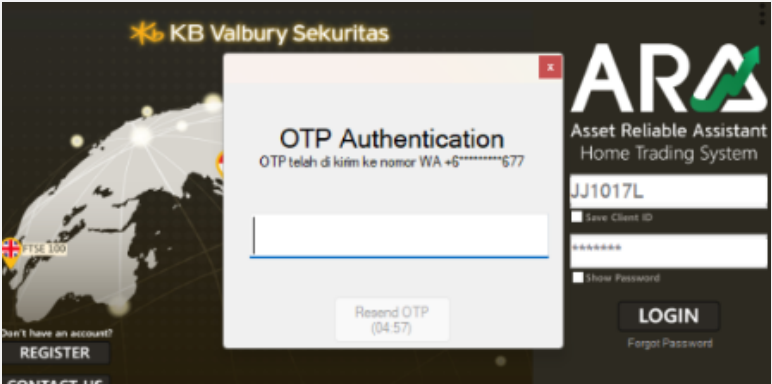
KB Valbury Sekuritas

x

OTP Authentication
OTP telah di kirim ke nomor WA +6*********677

Resend OTP
(04:57)

FTSE 100

Don't have an account?
REGISTER
CONTACT US

ARA
Asset Reliable Assistant
Home Trading System

JJ1017L
Save Client ID
*******
Show Password
LOGIN
Forgot Password